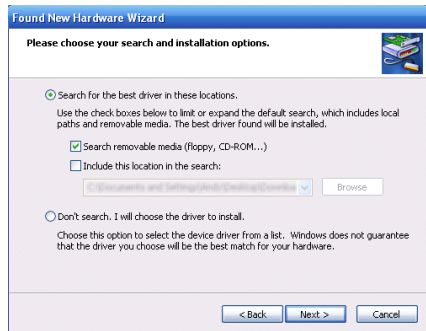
Found New Hardware Wizard

Please choose your search and installation options.

Search for the best driver in these locations.

Use the check boxes below to limit or expand the default search, which includes local paths and removable media. The best driver found will be installed.

Search removable media (floppy, CD-ROM...)

Include this location in the search:

C:\Documents and Settings\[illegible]\Desktop\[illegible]

Browse

Don't search. I will choose the driver to install.

Choose this option to select the device driver from a list. Windows does not guarantee that the driver you choose will be the best match for your hardware.

< Back Next > Cancel